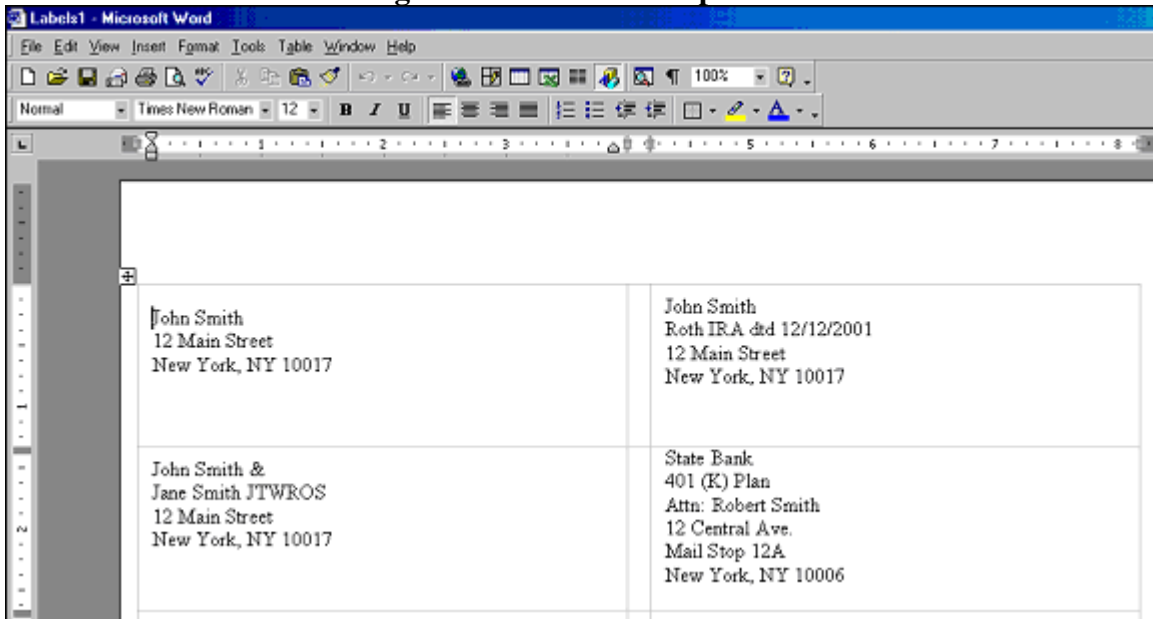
Labels1 - Microsoft Word

File Edit View Insert Format Tools Table Window Help

100%

Normal Times New Roman 12 B I U

| John Smith<br>12 Main Street<br>New York, NY 10017 | | John Smith<br>Roth IRA dtd 12/12/2001<br>12 Main Street<br>New York, NY 10017 |
|---|---|---|
| John Smith &<br>Jane Smith JTWROS<br>12 Main Street<br>New York, NY 10017 | | State Bank<br>401 (K) Plan<br>Attn: Robert Smith<br>12 Central Ave.<br>Mail Stop 12A<br>New York, NY 10006 |